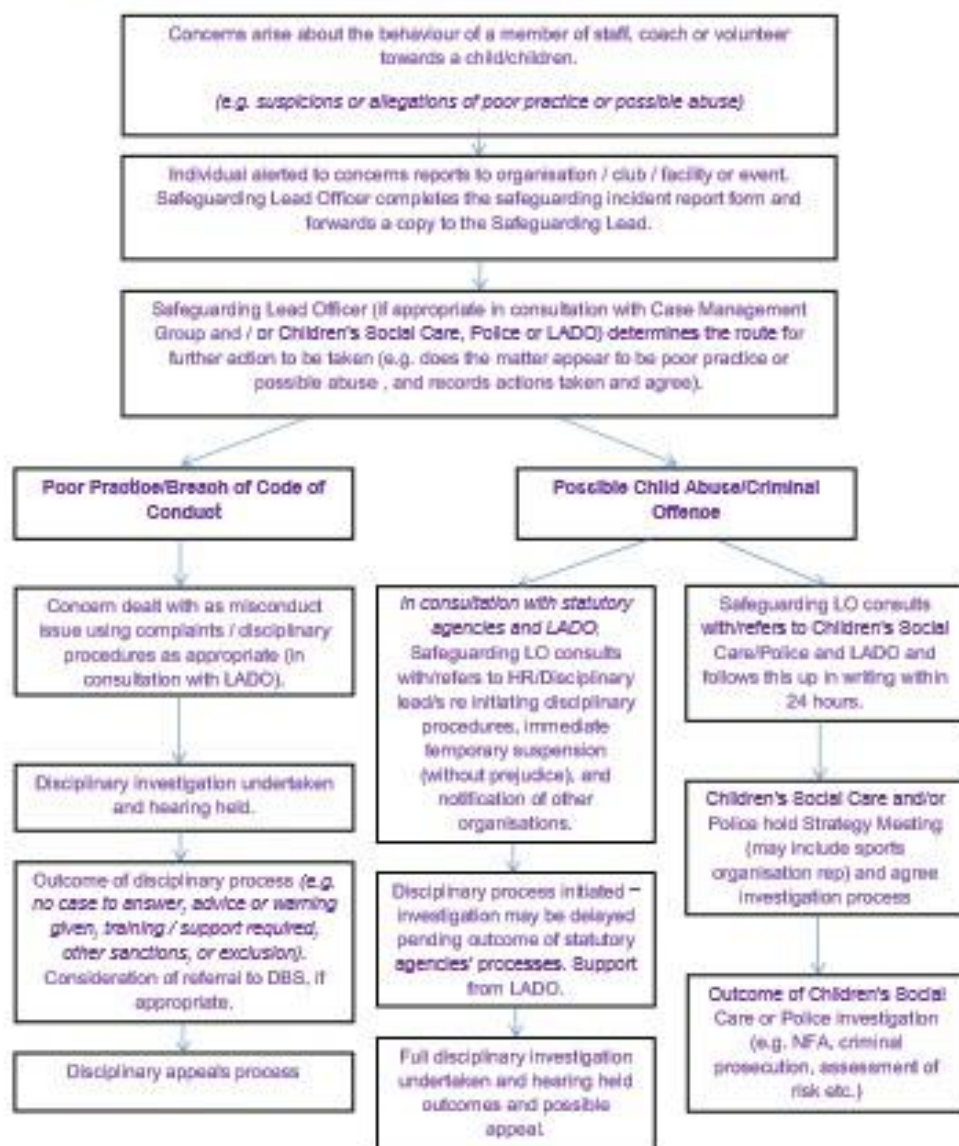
Concerns arise about the behaviour of a member of staff, coach or volunteer towards a child/children.

(e.g. suspicions or allegations of poor practice or possible abuse)

Individual alerted to concerns reports to organisation / club / facility or event. Safeguarding Lead Officer completes the safeguarding incident report form and forwards a copy to the Safeguarding Lead.

Safeguarding Lead Officer (if appropriate in consultation with Case Management Group and / or Children's Social Care, Police or LADO) determines the route for further action to be taken (e.g. does the matter appear to be poor practice or possible abuse , and records actions taken and agree).

Poor Practice/Breach of Code of Conduct

Possible Child Abuse/Criminal Offence

Concern dealt with as misconduct issue using complaints / disciplinary procedures as appropriate (in consultation with LADO).

Disciplinary investigation undertaken and hearing held.

Outcome of disciplinary process (e.g. no case to answer, advice or warning given, training / support required, other sanctions, or exclusion). Consideration of referral to DBS, if appropriate.

Disciplinary appeals process

In consultation with statutory agencies and LADO, Safeguarding LO consults with/refers to HR/Disciplinary lead/s re initiating disciplinary procedures, immediate temporary suspension (without prejudice), and notification of other organisations.

Disciplinary process initiated – investigation may be delayed pending outcome of statutory agencies' processes. Support from LADO.

Full disciplinary investigation undertaken and hearing held outcomes and possible appeal.

Safeguarding LO consults with/refers to Children's Social Care/Police and LADO and follows this up in writing within 24 hours.

Children's Social Care and/or Police hold Strategy Meeting (may include sports organisation rep) and agree investigation process

Outcome of Children's Social Care or Police investigation (e.g. NFA, criminal prosecution, assessment of risk etc.)